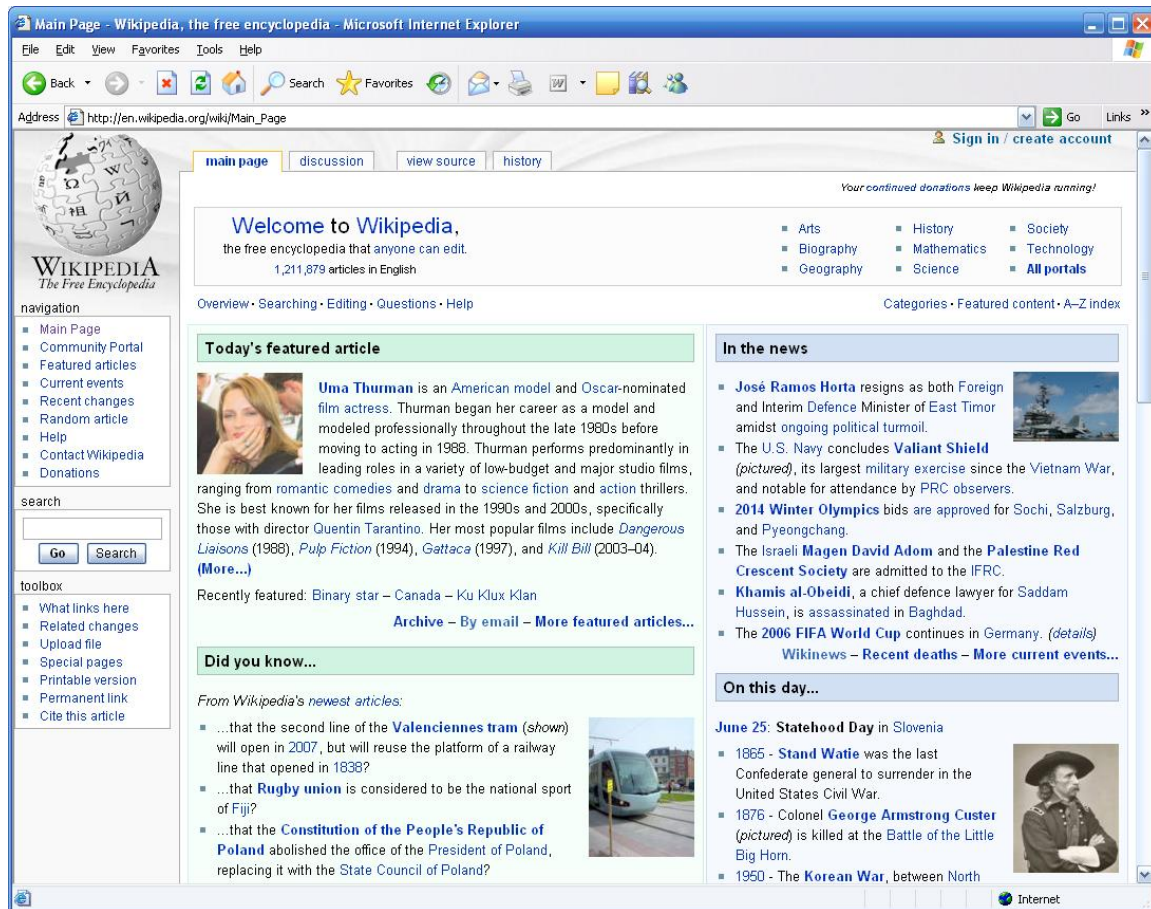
Main Page - Wikipedia, the free encyclopedia - Microsoft Internet Explorer

File Edit View Favorites Tools Help

Back Search Favorites

Address http://en.wikipedia.org/wiki/Main_Page Go Links »

Sign in / create account

main page discussion view source history

Your continued donations keep Wikipedia running!

Welcome to Wikipedia,
the free encyclopedia that anyone can edit.
1,211,879 articles in English

Arts
Biography
Geography
History
Mathematics
Science
Society
Technology
All portals

WIKIPEDIA
The Free Encyclopedia

Overview · Searching · Editing · Questions · Help

Categories · Featured content · A–Z index

navigation
Main Page
Community Portal
Featured articles
Current events
Recent changes
Random article
Help
Contact Wikipedia
Donations

search
Go Search

toolbox
What links here
Related changes
Upload file
Special pages
Printable version
Permanent link
Cite this article

Today's featured article

Uma Thurman is an American model and Oscar-nominated film actress. Thurman began her career as a model and modeled professionally throughout the late 1980s before moving to acting in 1988. Thurman performs predominantly in leading roles in a variety of low-budget and major studio films, ranging from romantic comedies and drama to science fiction and action thrillers. She is best known for her films released in the 1990s and 2000s, specifically those with director Quentin Tarantino. Her most popular films include Dangerous Liaisons (1988), Pulp Fiction (1994), Gattaca (1997), and Kill Bill (2003–04). (More...)

Recently featured: Binary star – Canada – Ku Klux Klan

Archive – By email – More featured articles...

Did you know...

From Wikipedia's newest articles:

...that the second line of the Valenciennes tram (shown) will open in 2007, but will reuse the platform of a railway line that opened in 1838?
...that Rugby union is considered to be the national sport of Fiji?
...that the Constitution of the People's Republic of Poland abolished the office of the President of Poland, replacing it with the State Council of Poland?

In the news

José Ramos Horta resigns as both Foreign and Interim Defence Minister of East Timor amidst ongoing political turmoil.
The U.S. Navy concludes Valiant Shield (pictured), its largest military exercise since the Vietnam War, and notable for attendance by PRC observers.
2014 Winter Olympics bids are approved for Sochi, Salzburg, and Pyeongchang.
The Israeli Magen David Adom and the Palestine Red Crescent Society are admitted to the IFRC.
Khamis al-Obeidi, a chief defence lawyer for Saddam Hussein, is assassinated in Baghdad.
The 2006 FIFA World Cup continues in Germany. (details)

Wikinews – Recent deaths – More current events...

On this day...

June 25: Statehood Day in Slovenia

1865 - Stand Watie was the last Confederate general to surrender in the United States Civil War.
1876 - Colonel George Armstrong Custer (pictured) is killed at the Battle of the Little Big Horn.
1950 - The Korean War, between North

Internet